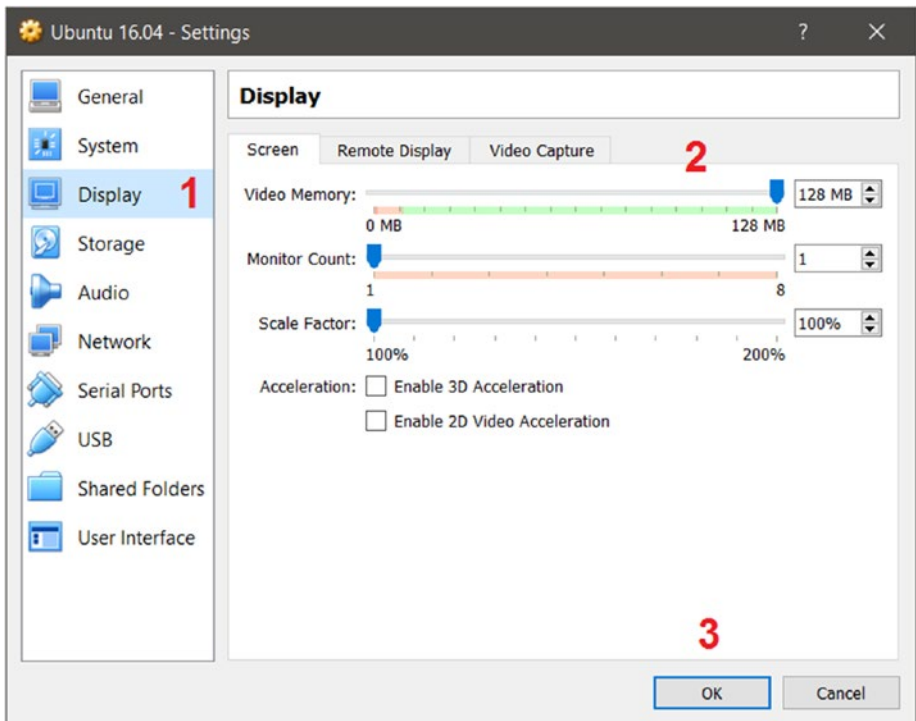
Ubuntu 16.04 - Settings

?

X

General

System

Display

1

Storage

Audio

Network

Serial Ports

USB

Shared Folders

User Interface

Display

Screen

Remote Display

Video Capture

2

Video Memory:

128 MB

0 MB

128 MB

Monitor Count:

1

1

8

Scale Factor:

100%

100%

200%

Acceleration:

Enable 3D Acceleration

Enable 2D Video Acceleration

3

OK

Cancel